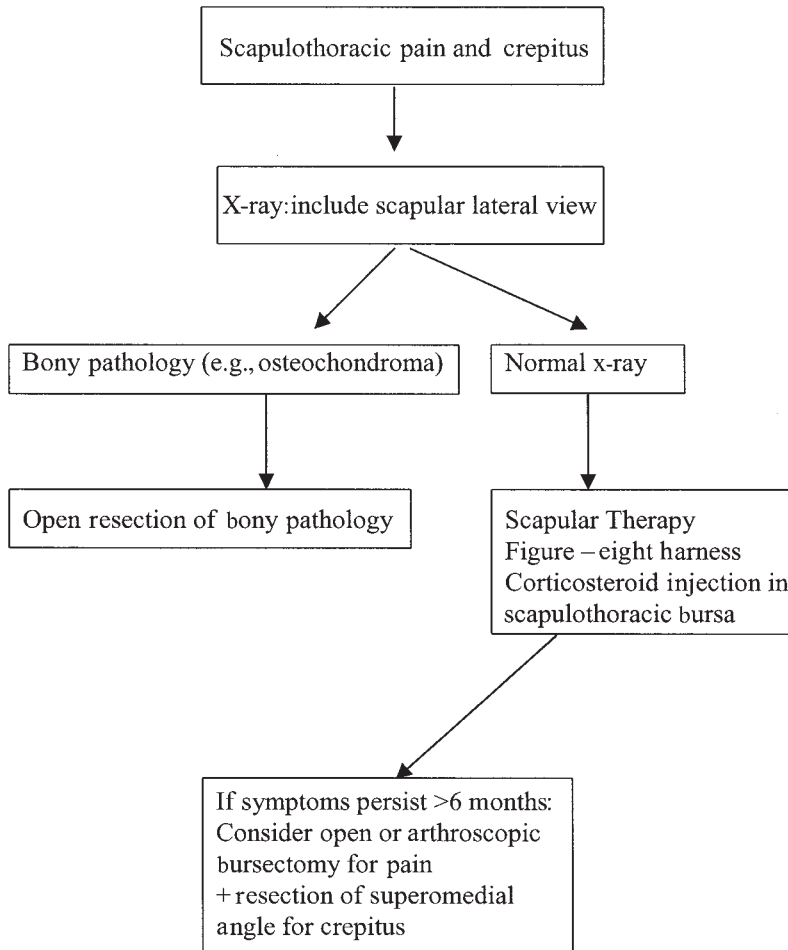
Scapulothoracic pain and crepitus

X-ray:include scapular lateral view

Bony pathology (e.g., osteochondroma)

Normal x-ray

Open resection of bony pathology

Scapular Therapy
Figure – eight harness
Corticosteroid injection in
scapulothoracic bursa

If symptoms persist >6 months:
Consider open or arthroscopic bursectomy for pain
+ resection of superomedial angle for crepitus